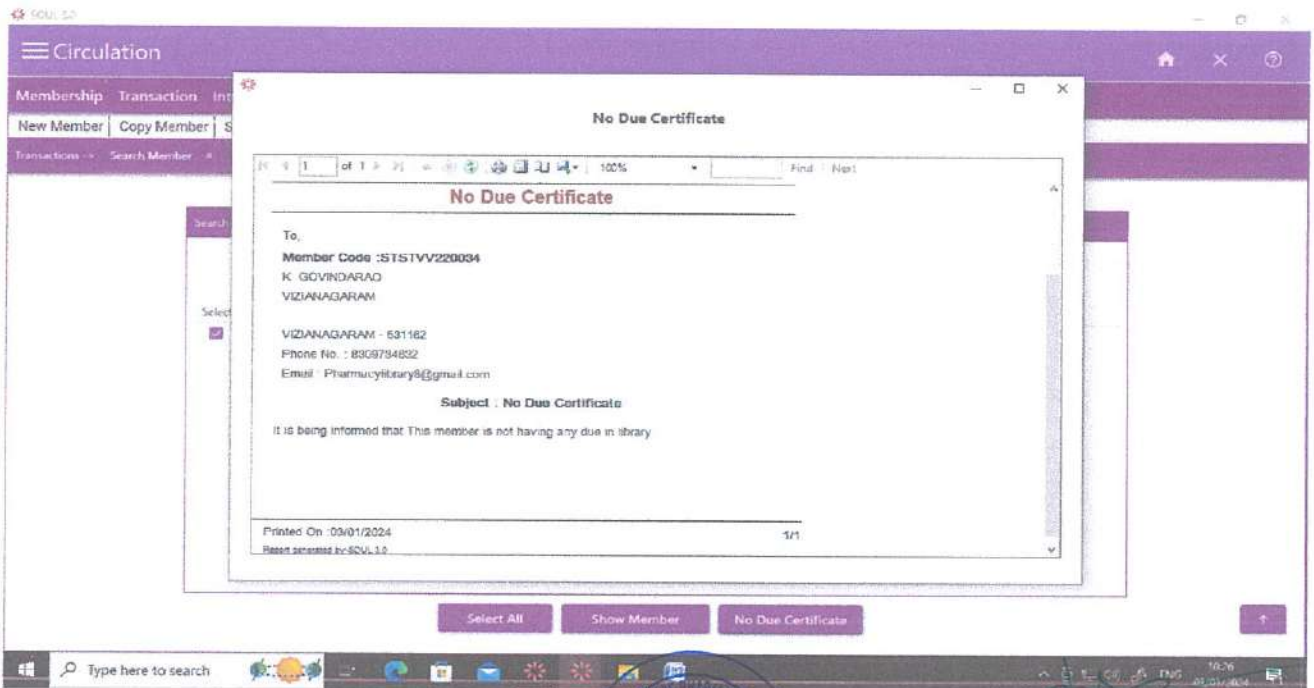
SOUL 3.0

Circulation

Membership Transaction In

New Member | Copy Member | S

Transactions -> Search Member ->

Search

Select

No Due Certificate

1 of 1 100% Find | Next

No Due Certificate

To,

Member Code :STSTVV220034

K. GOVINDARAO

VIZIANAGARAM

VIZIANAGARAM - 531162

Phone No. : 8309794632

Email : Pharmacylibrary8@gmail.com

Subject : No Due Certificate

It is being informed that This member is not having any due in library

Printed On :03/01/2024

1/1

Report generated by-SOUL 3.0

Select All

Show Member

No Due Certificate

Type here to search

ENG

10:26

03/01/2024